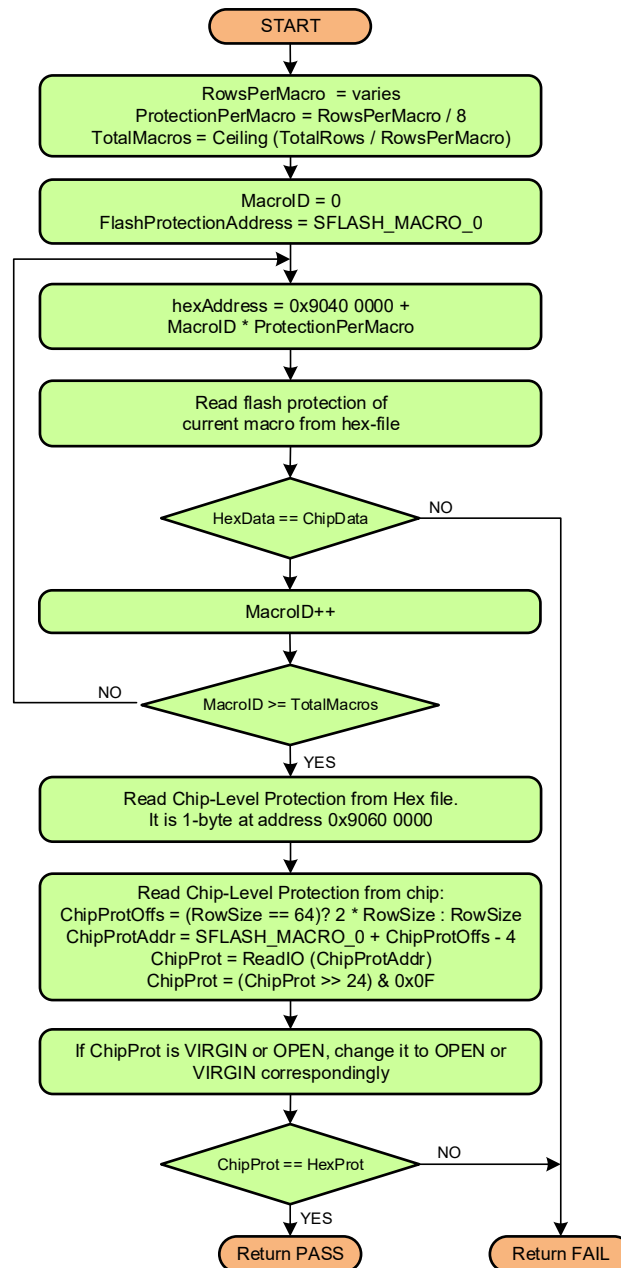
START

RowsPerMacro = varies
ProtectionPerMacro = RowsPerMacro / 8
TotalMacros = Ceiling (TotalRows / RowsPerMacro)

MacroID = 0
FlashProtectionAddress = SFLASH_MACRO_0

hexAddress = 0x9040 0000 +
MacroID * ProtectionPerMacro

Read flash protection of
current macro from hex-file

HexData == ChipData

NO

MacroID++

NO

MacroID >= TotalMacros

YES

Read Chip-Level Protection from Hex file.
It is 1-byte at address 0x9060 0000

Read Chip-Level Protection from chip:
ChipProtOffs = (RowSize == 64)? 2 * RowSize : RowSize
ChipProtAddr = SFLASH_MACRO_0 + ChipProtOffs - 4
ChipProt = ReadIO (ChipProtAddr)
ChipProt = (ChipProt >> 24) & 0x0F

If ChipProt is VIRGIN or OPEN, change it to OPEN or
VIRGIN correspondingly

ChipProt == HexProt

NO

YES

Return PASS

Return FAIL